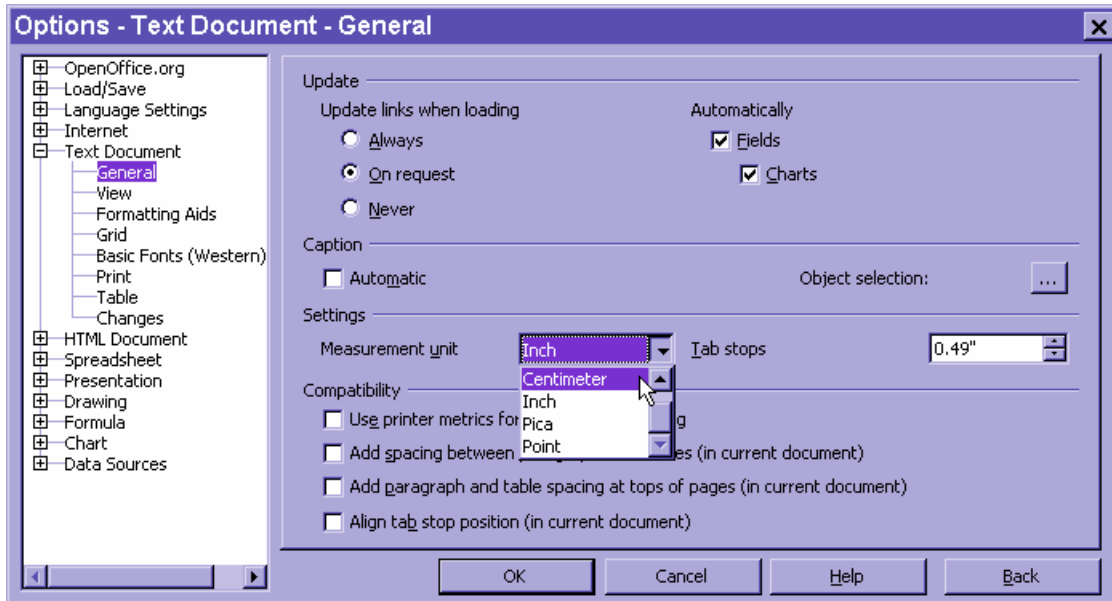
Options - Text Document - General

OpenOffice.org
Load/Save
Language Settings
Internet
Text Document
General
View
Formatting Aids
Grid
Basic Fonts (Western)
Print
Table
Changes
HTML Document
Spreadsheet
Presentation
Drawing
Formula
Chart
Data Sources

Update
Update links when loading
Always
On request
Never
Automatically
Fields
Charts

Caption
Automatic
Object selection:
...

Settings
Measurement unit
Inch
Centimeter
Inch
Pica
Point
Tab stops
0.49"

Compatibility
Use printer metrics for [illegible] g
Add spacing between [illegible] es (in current document)
Add paragraph and table spacing at tops of pages (in current document)
Align tab stop position (in current document)

OK
Cancel
Help
Back